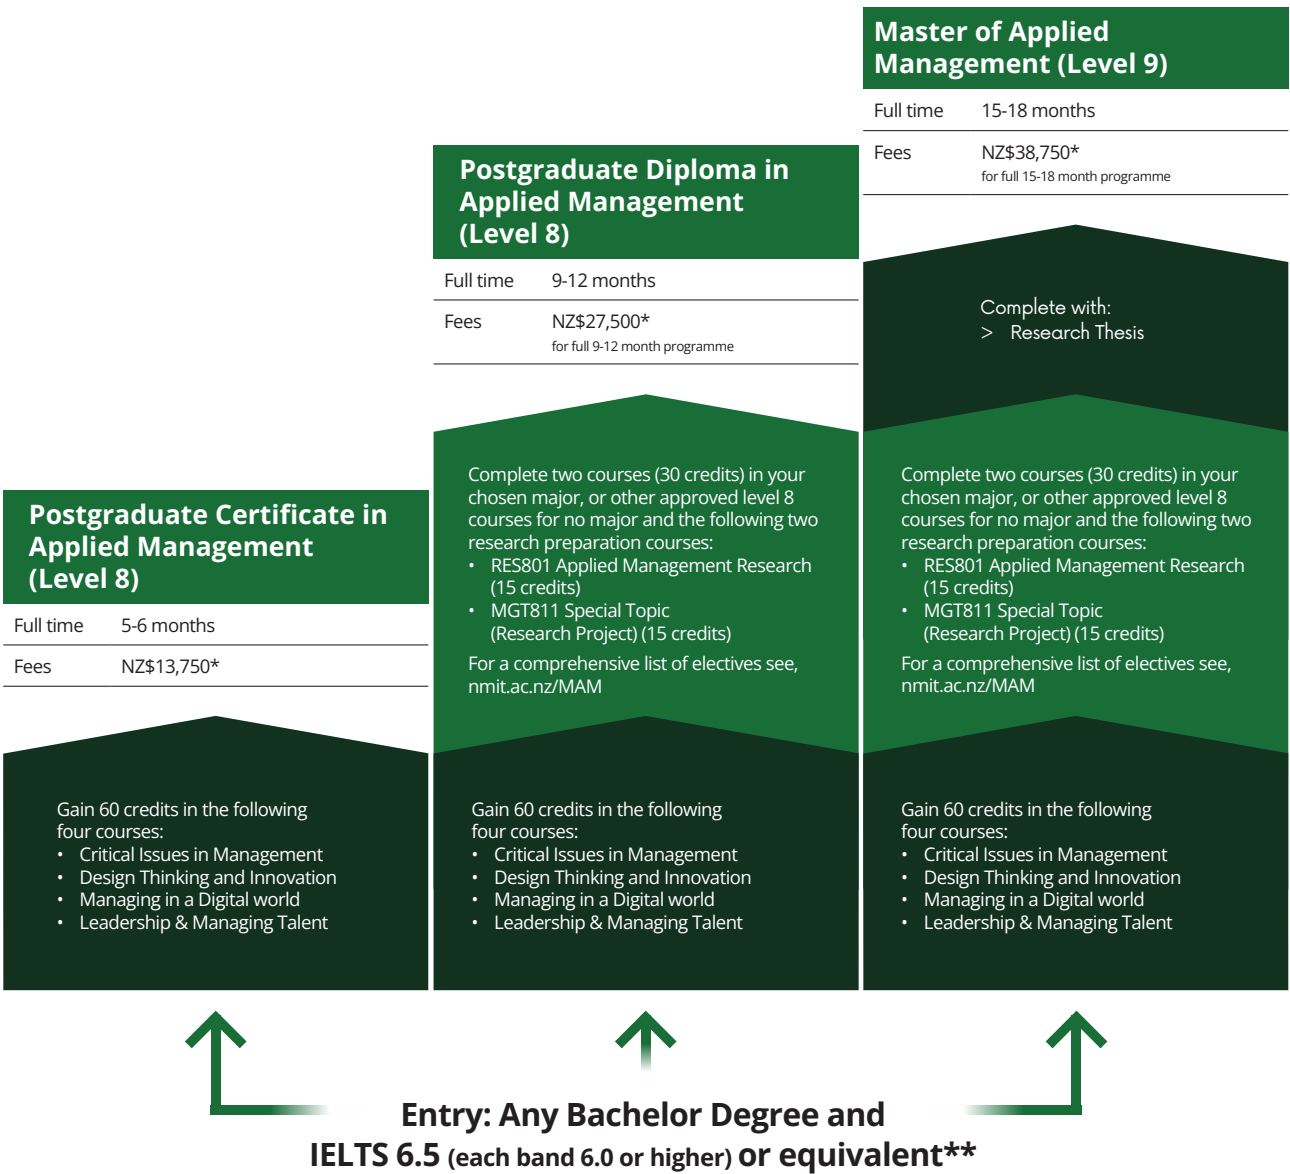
Postgraduate Certificate in Applied Management (Level 8)

| Full time | 5-6 months |
|---|---|
| Fees | NZ$13,750* |

Gain 60 credits in the following four courses:
• Critical Issues in Management
• Design Thinking and Innovation
• Managing in a Digital world
• Leadership & Managing Talent

Postgraduate Diploma in Applied Management (Level 8)

| Full time | 9-12 months |
|---|---|
| Fees | NZ$27,500* for full 9-12 month programme |

Complete two courses (30 credits) in your chosen major, or other approved level 8 courses for no major and the following two research preparation courses:
• RES801 Applied Management Research (15 credits)
• MGT811 Special Topic (Research Project) (15 credits)

For a comprehensive list of electives see, nmit.ac.nz/MAM

Gain 60 credits in the following four courses:
• Critical Issues in Management
• Design Thinking and Innovation
• Managing in a Digital world
• Leadership & Managing Talent

Master of Applied Management (Level 9)

| Full time | 15-18 months |
|---|---|
| Fees | NZ$38,750* for full 15-18 month programme |

Complete with:
> Research Thesis

Complete two courses (30 credits) in your chosen major, or other approved level 8 courses for no major and the following two research preparation courses:
• RES801 Applied Management Research (15 credits)
• MGT811 Special Topic (Research Project) (15 credits)

For a comprehensive list of electives see, nmit.ac.nz/MAM

Gain 60 credits in the following four courses:
• Critical Issues in Management
• Design Thinking and Innovation
• Managing in a Digital world
• Leadership & Managing Talent

Entry: Any Bachelor Degree and IELTS 6.5 (each band 6.0 or higher) or equivalent**